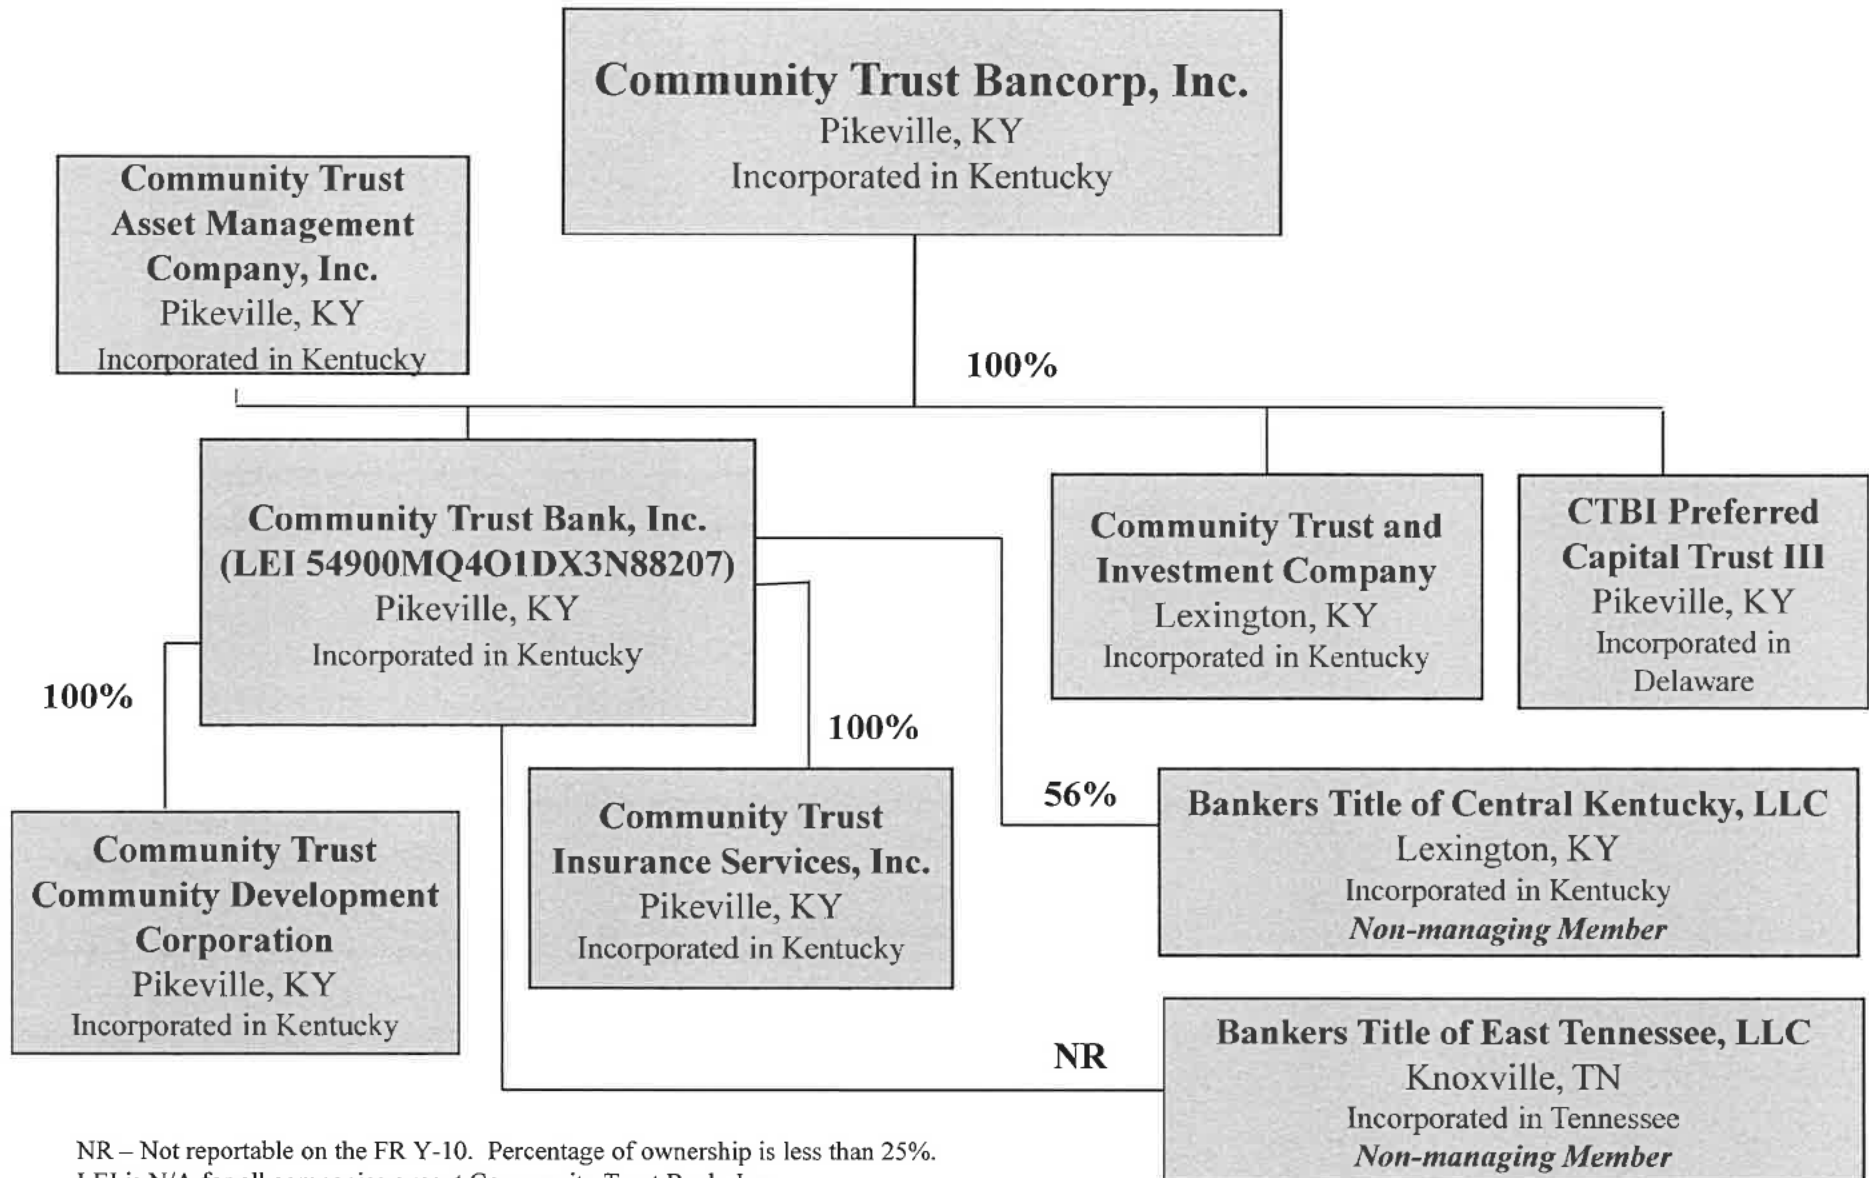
Community Trust Bancorp, Inc.
Pikeville, KY
Incorporated in Kentucky

Community Trust Asset Management Company, Inc.
Pikeville, KY
Incorporated in Kentucky

100%

Community Trust Bank, Inc.
(LEI 54900MQ4O1DX3N88207)
Pikeville, KY
Incorporated in Kentucky

Community Trust and Investment Company
Lexington, KY
Incorporated in Kentucky

CTBI Preferred Capital Trust III
Pikeville, KY
Incorporated in Delaware

100%

100%

56%

Bankers Title of Central Kentucky, LLC
Lexington, KY
Incorporated in Kentucky
*Non-managing Member*

Community Trust Community Development Corporation
Pikeville, KY
Incorporated in Kentucky

Community Trust Insurance Services, Inc.
Pikeville, KY
Incorporated in Kentucky

NR

Bankers Title of East Tennessee, LLC
Knoxville, TN
Incorporated in Tennessee
*Non-managing Member*

NR – Not reportable on the FR Y-10. Percentage of ownership is less than 25%.
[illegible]